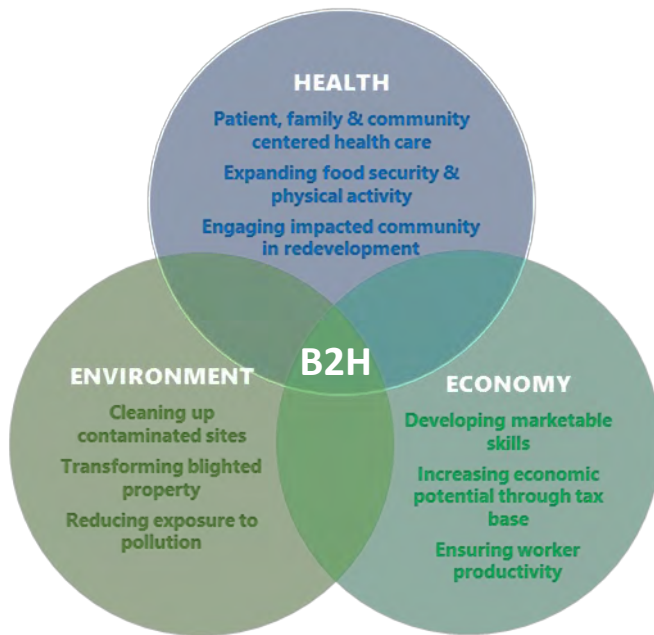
HEALTH

Patient, family & community centered health care

Expanding food security & physical activity

Engaging impacted community in redevelopment

B2H

ENVIRONMENT

Cleaning up contaminated sites

Transforming blighted property

Reducing exposure to pollution

ECONOMY

Developing marketable skills

Increasing economic potential through tax base

Ensuring worker productivity